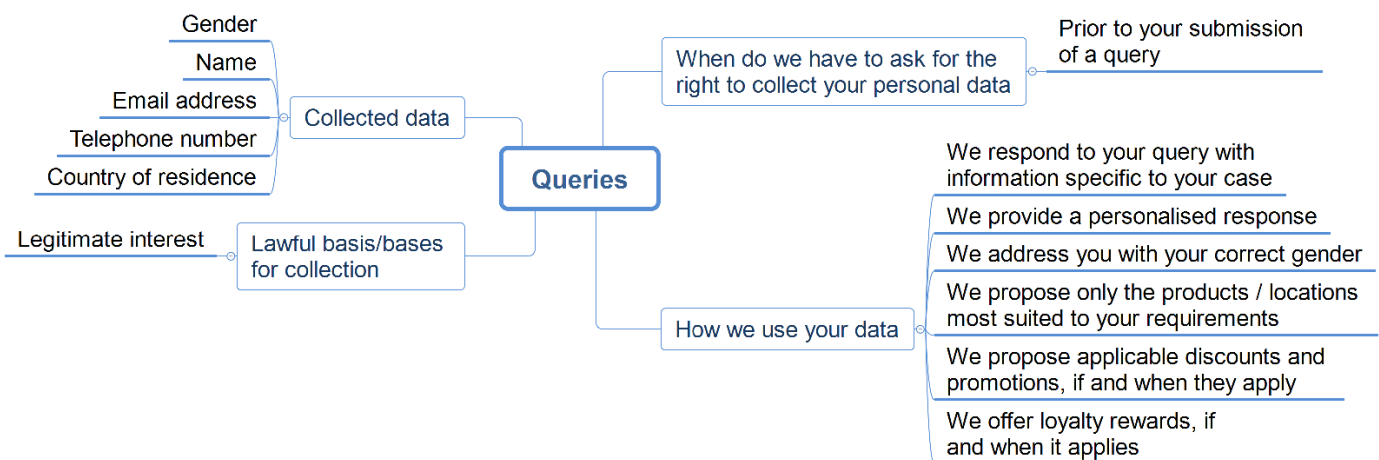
Queries

Collected data

Gender

Name

Email address

Telephone number

Country of residence

Lawful basis/bases for collection

Legitimate interest

When do we have to ask for the right to collect your personal data

Prior to your submission of a query

How we use your data

We respond to your query with information specific to your case

We provide a personalised response

We address you with your correct gender

We propose only the products / locations most suited to your requirements

We propose applicable discounts and promotions, if and when they apply

We offer loyalty rewards, if and when it applies